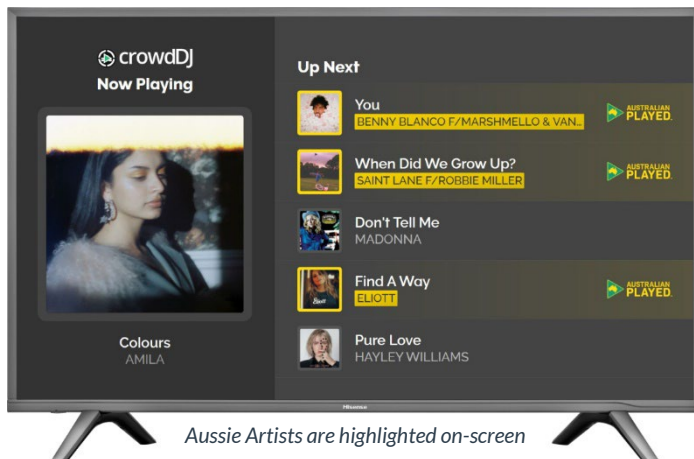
crowdDJ
Now Playing

Colours
AMILA

Up Next

You
BENNY BLANCO F/MARSHMELLO & VAN...
AUSTRALIAN PLAYED

When Did We Grow Up?
SAINT LANE F/ROBBIE MILLER
AUSTRALIAN PLAYED

Don't Tell Me
MADONNA

Find A Way
ELIOTT
AUSTRALIAN PLAYED

Pure Love
HAYLEY WILLIAMS

Hisense

Aussie Artists are highlighted on-screen